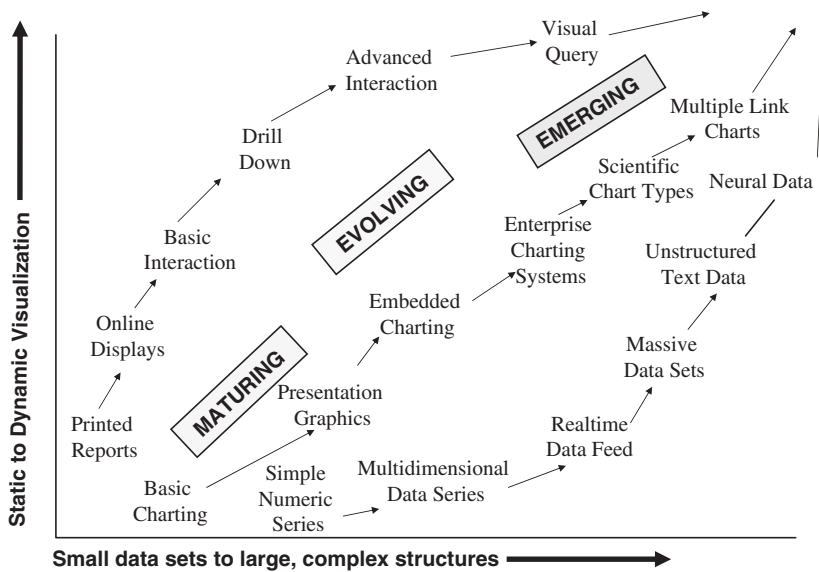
Static to Dynamic Visualization

Printed Reports

Online Displays

Basic Interaction

Drill Down

Advanced Interaction

Visual Query

EVOLVING

EMERGING

MATURING

Basic Charting

Presentation Graphics

Embedded Charting

Enterprise Charting Systems

Scientific Chart Types

Multiple Link Charts

Simple Numeric Series

Multidimensional Data Series

Realtime Data Feed

Massive Data Sets

Unstructured Text Data

Neural Data

Small data sets to large, complex structures